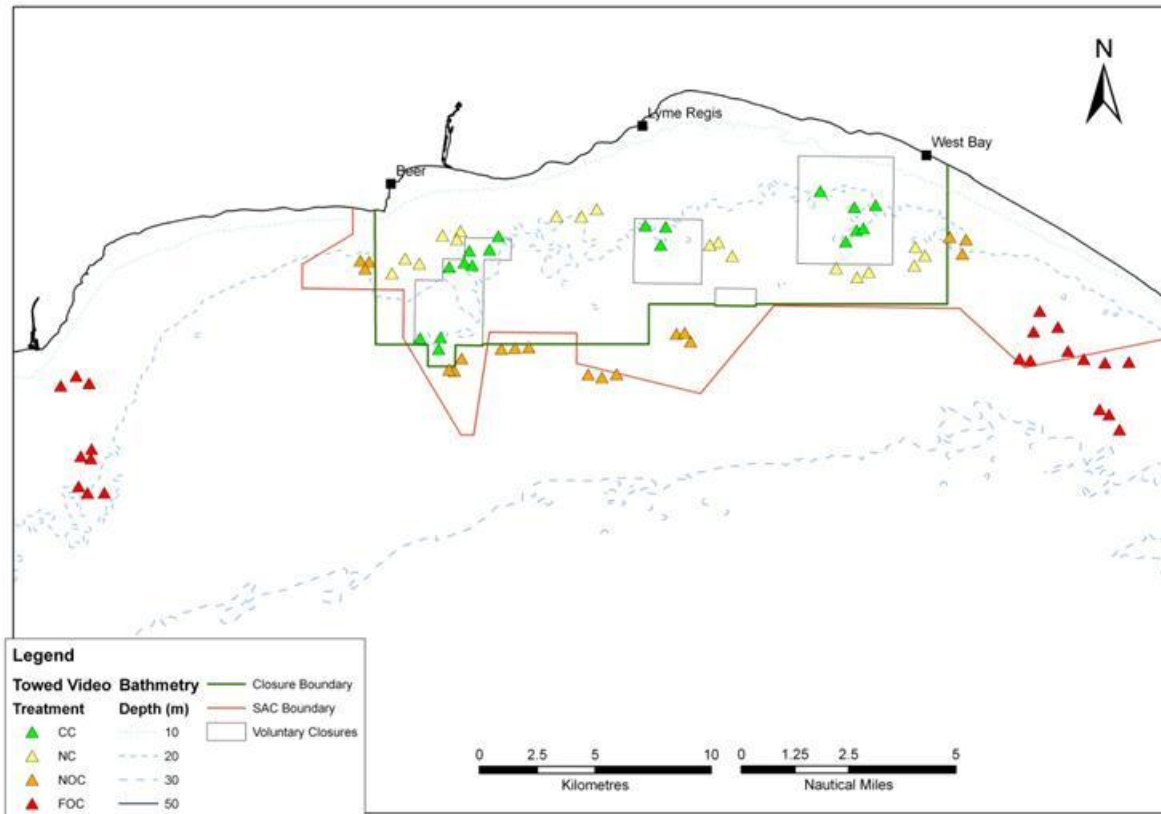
N

Lyme Regis

West Bay

Beer

Legend

Towed Video Treatment

CC

NC

NOC

FOC

Bathmetry Depth (m)

10

20

30

50

Closure Boundary

SAC Boundary

Voluntary Closures

0 2.5 5 10

Kilometres

0 1.25 2.5 5

Nautical Miles